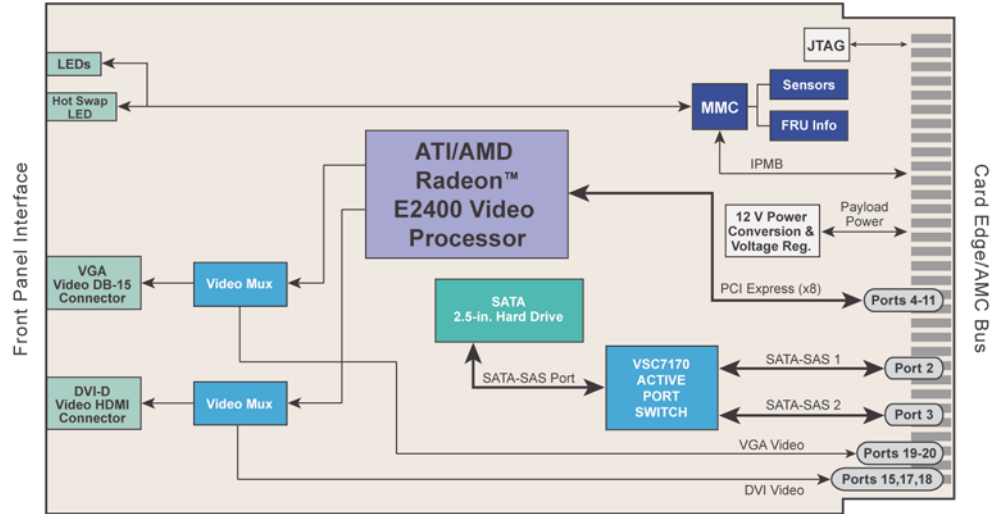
Front Panel Interface

LEDs

Hot Swap LED

JTAG

MMC

Sensors

FRU Info

ATI/AMD Radeon™ E2400 Video Processor

IPMB

12 V Power Conversion & Voltage Reg.

Payload Power

VGA Video DB-15 Connector

Video Mux

PCI Express (x8)

Ports 4-11

SATA 2.5-in. Hard Drive

SATA-SAS Port

VSC7170 ACTIVE PORT SWITCH

SATA-SAS 1

Port 2

SATA-SAS 2

Port 3

DVI-D Video HDMI Connector

Video Mux

VGA Video

Ports 19-20

DVI Video

Ports 15,17,18

Card Edge/AMC Bus